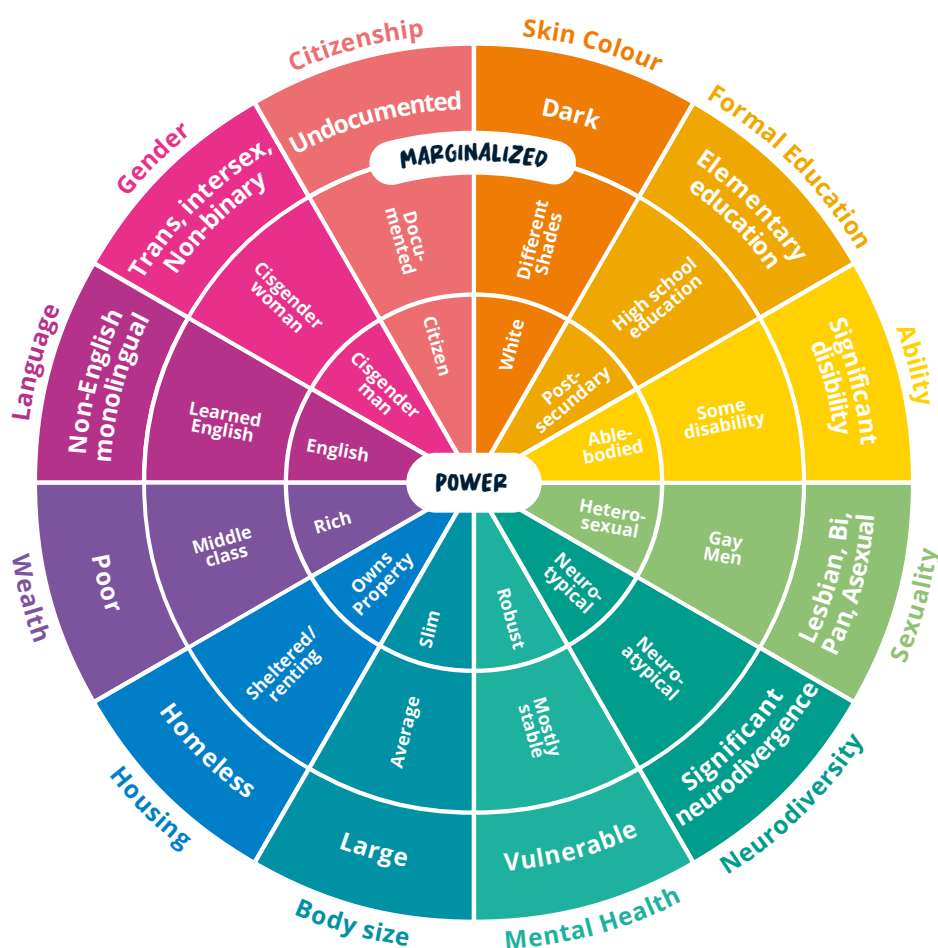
MARGINALIZED

POWER

Citizenship
Undocumented
Documented
Citizen

Skin Colour
Dark
Different Shades
White

Formal Education
Elementary education
High school education
Post-secundary

Ability
Significant disbility
Some disability
Able-bodied

Sexuality
Lesbian, Bi, Pan, Asexual
Gay Men
Heterosexual

Neurodiversity
Significant neurodivergence
Neuro-atypical
Neuro-typical

Mental Health
Vulnerable
Mostly stable
Robust

Body size
Large
Average
Slim

Housing
Homeless
Sheltered/renting
Owns Property

Wealth
Poor
Middle class
Rich

Language
Non-English monolingual
Learned English
English

Gender
Trans, intersex, Non-binary
Cisgender woman
Cisgender man